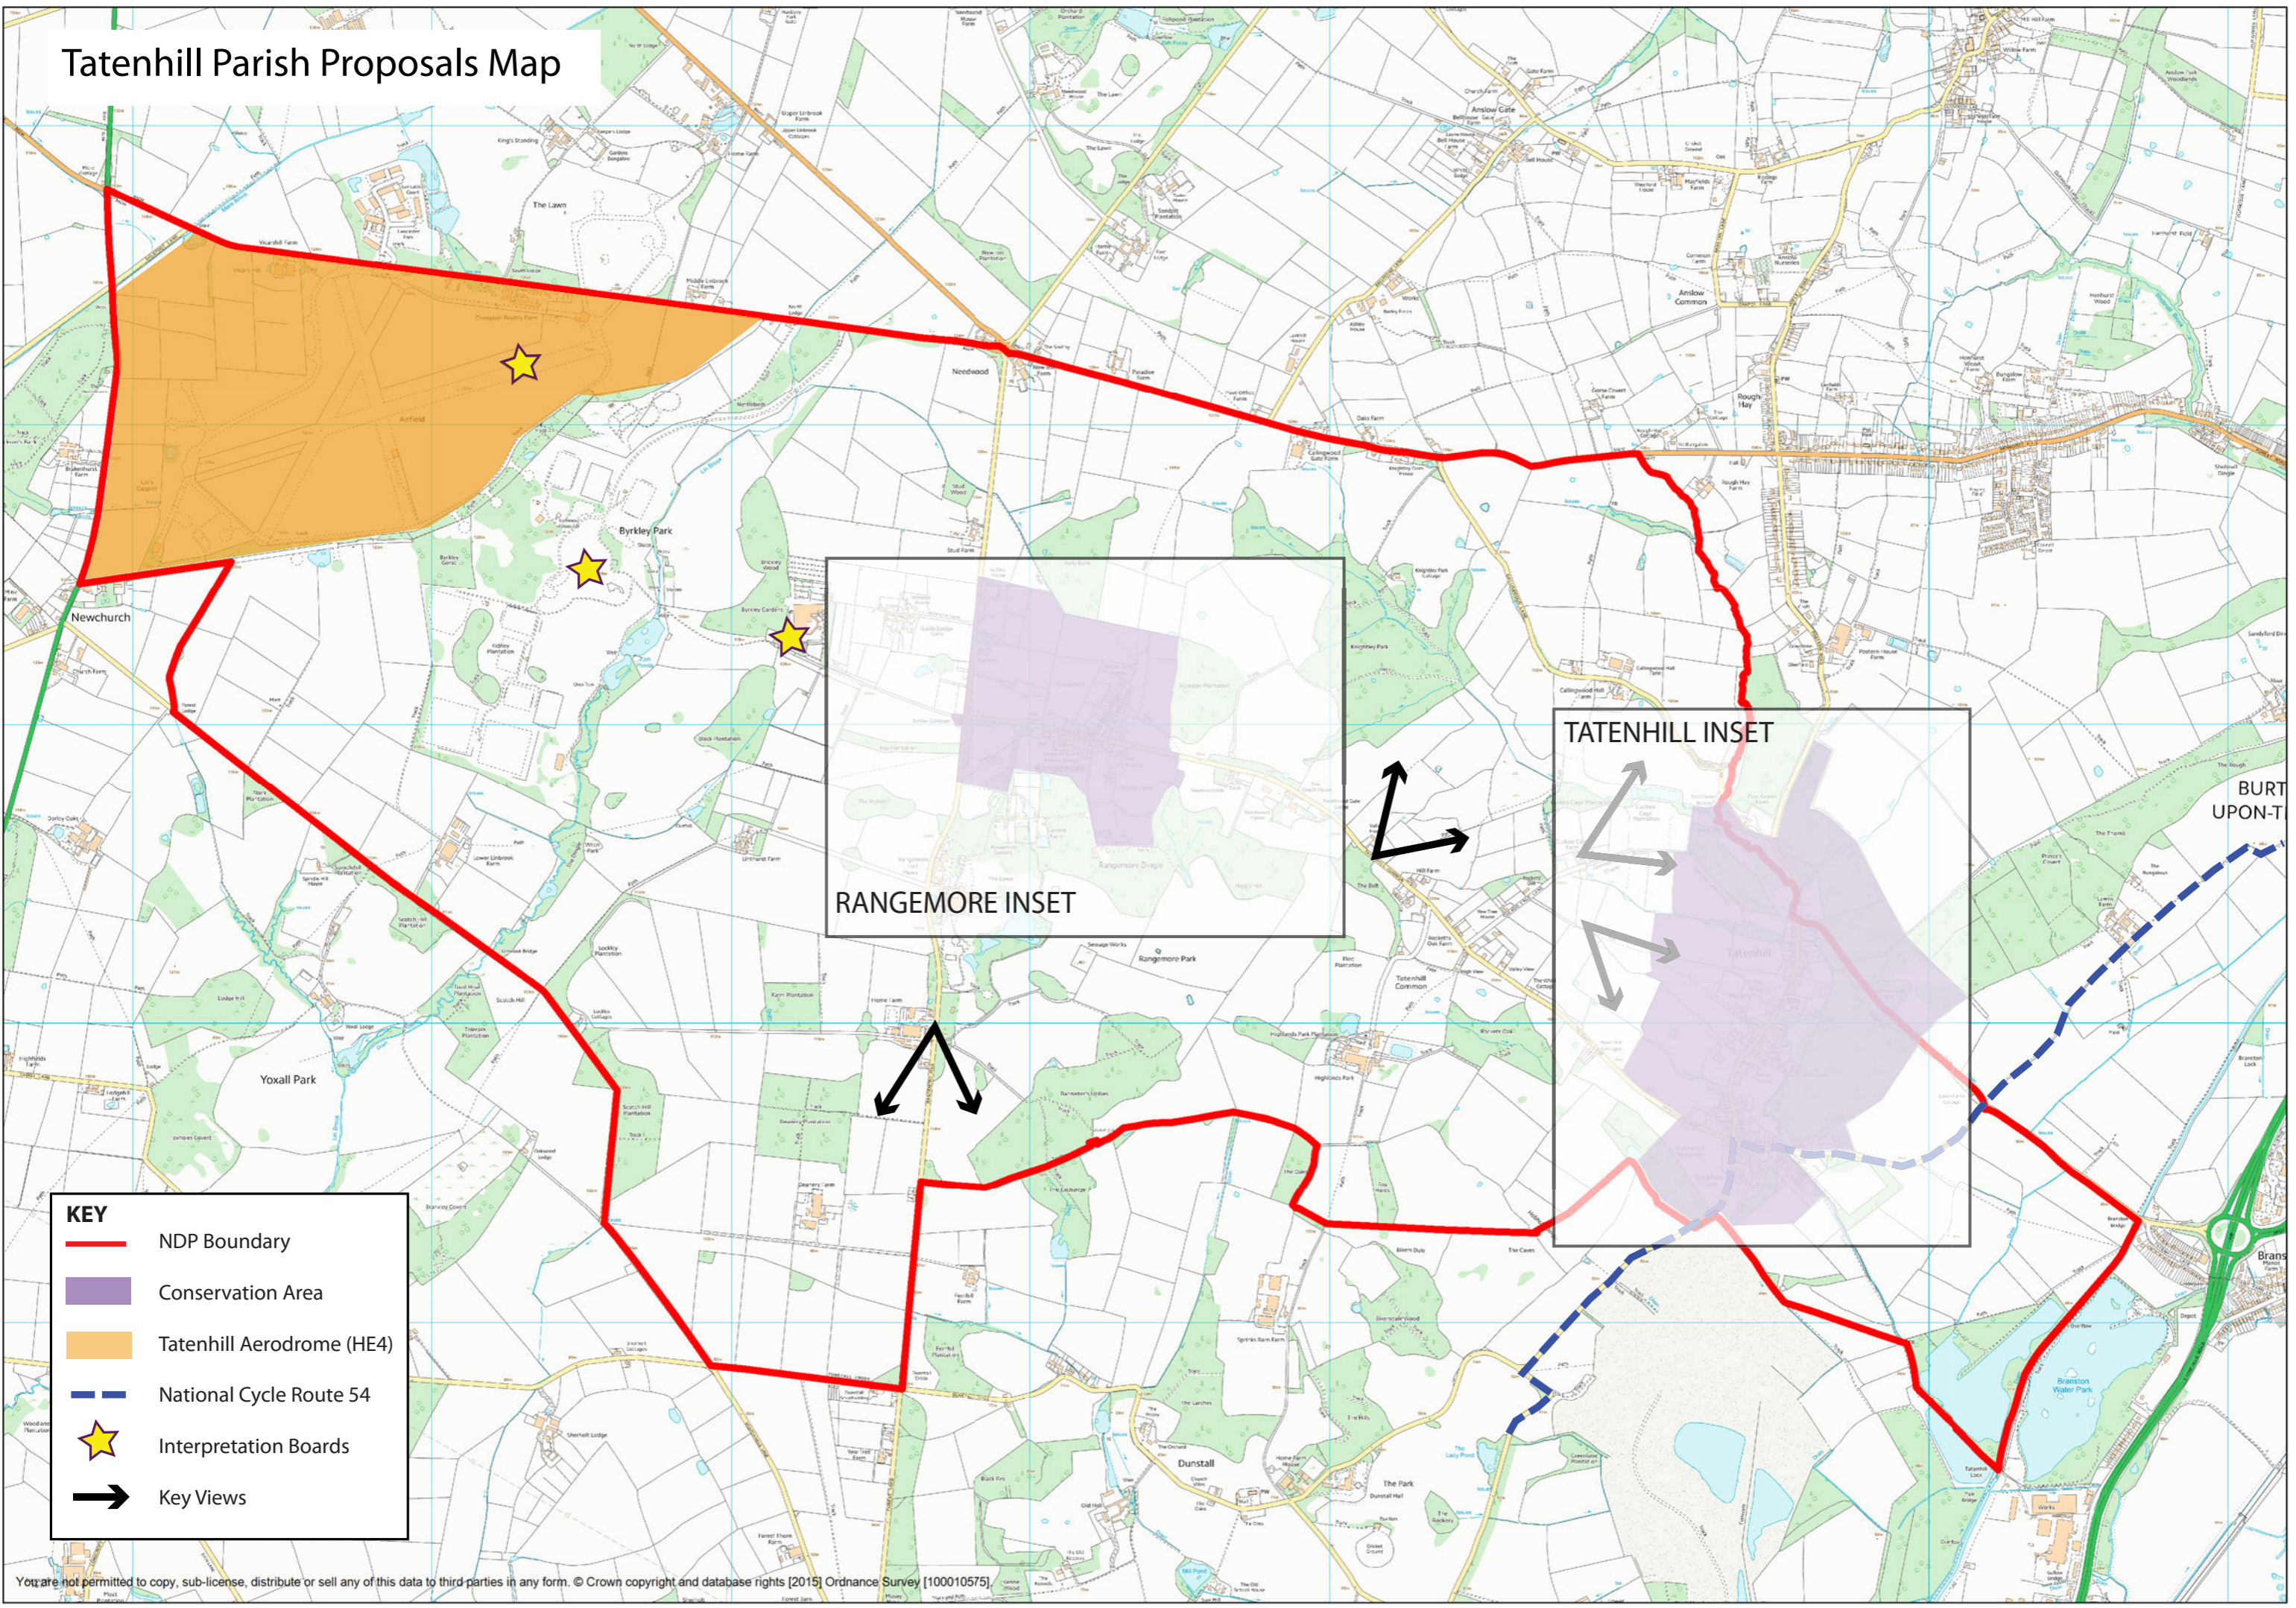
Tatenhill Parish Proposals Map

Newchurch

Byrkley Park

The Lawn

Needwood

RANGEMORE INSET

TATENHILL INSET

BURT UPON-T

Yoxall Park

Rangemore Park

Dunstall

The Park

Bransto

KEY
NDP Boundary
Conservation Area
Tatenhill Aerodrome (HE4)
National Cycle Route 54
Interpretation Boards
Key Views

You are not permitted to copy, sub-license, distribute or sell any of this data to third parties in any form. © Crown copyright and database rights [2015] Ordnance Survey [100010575].